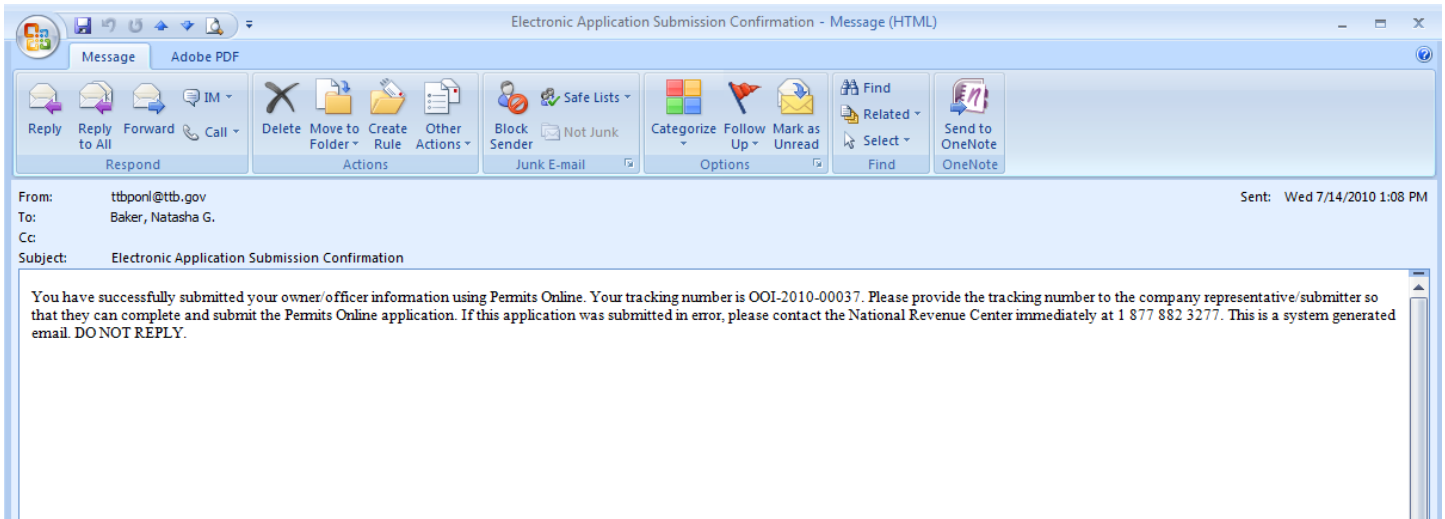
Electronic Application Submission Confirmation - Message (HTML)

Message Adobe PDF

Reply Reply to All Forward IM Call
Respond

Delete Move to Folder Create Rule Other Actions
Actions

Block Sender Safe Lists Not Junk
Junk E-mail

Categorize Follow Up Mark as Unread
Options

Find Related Select
Find

Send to OneNote
OneNote

From: ttbponl@ttb.gov
To: Baker, Natasha G.
Cc:
Subject: Electronic Application Submission Confirmation

Sent: Wed 7/14/2010 1:08 PM

You have successfully submitted your owner/officer information using Permits Online. Your tracking number is OOI-2010-00037. Please provide the tracking number to the company representative/submitter so that they can complete and submit the Permits Online application. If this application was submitted in error, please contact the National Revenue Center immediately at 1 877 882 3277. This is a system generated email. DO NOT REPLY.